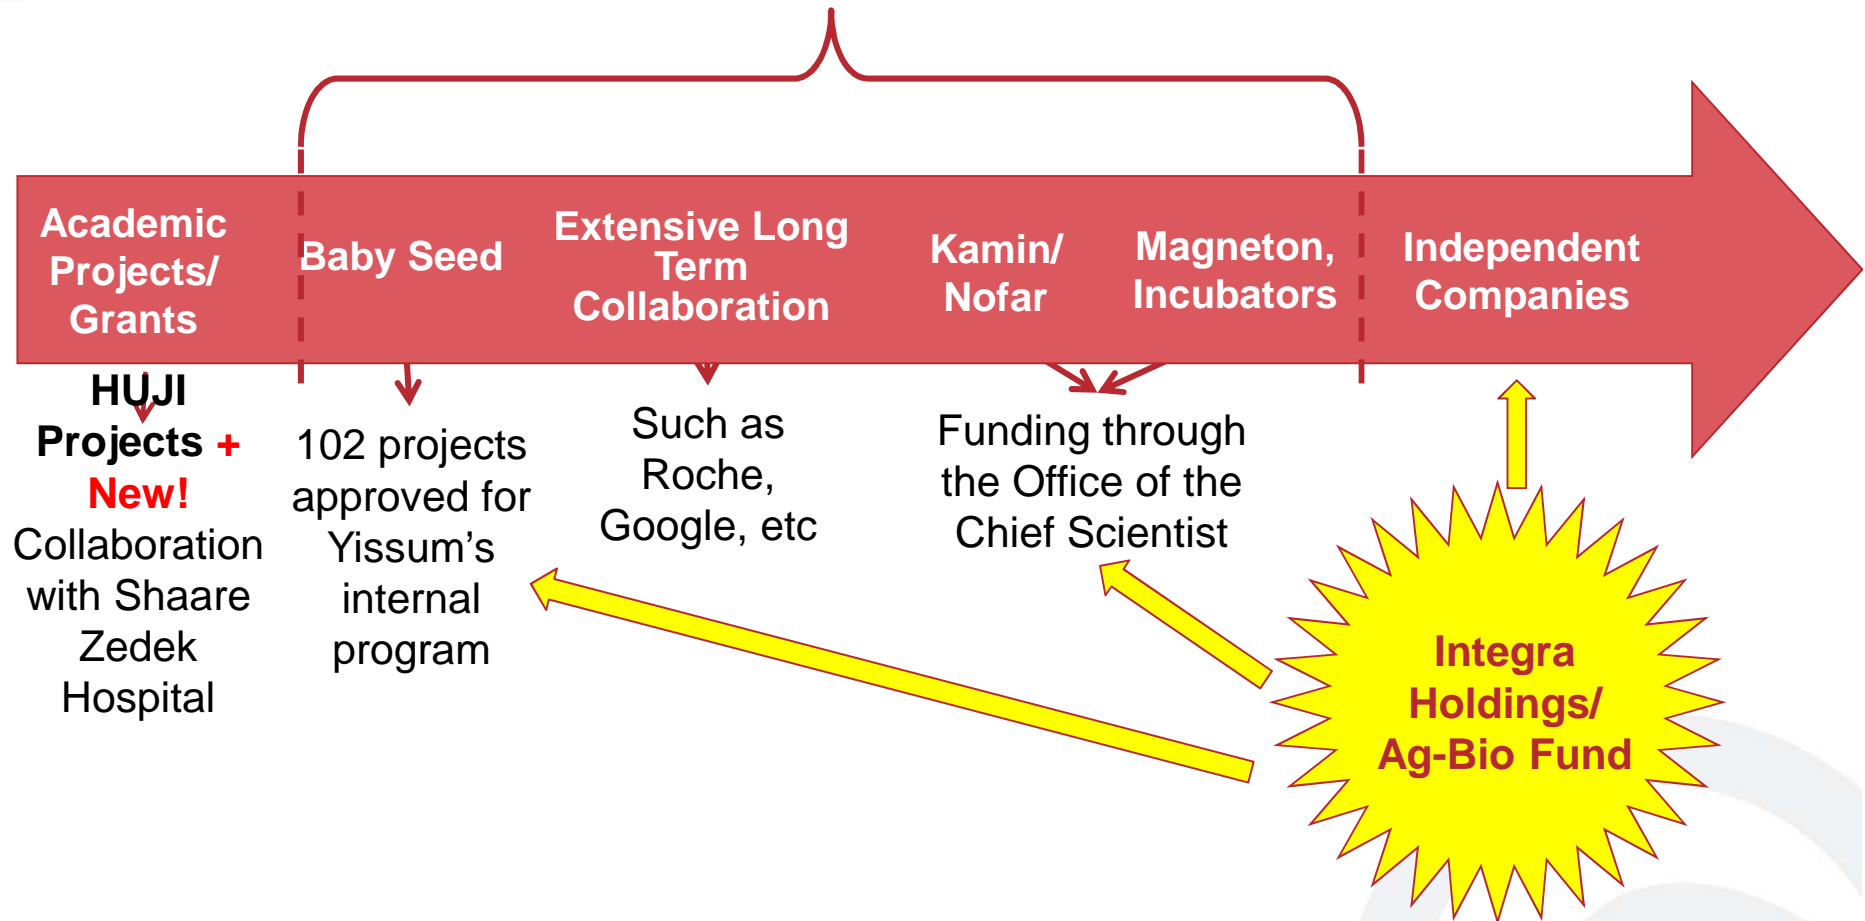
Academic Projects/ Grants

Baby Seed

Extensive Long Term Collaboration

Kamin/ Nofar

Magneton, Incubators

Independent Companies

HUJI Projects + New! Collaboration with Shaare Zedek Hospital

102 projects approved for Yissum's internal program

Such as Roche, Google, etc

Funding through the Office of the Chief Scientist

Integra Holdings/ Ag-Bio Fund